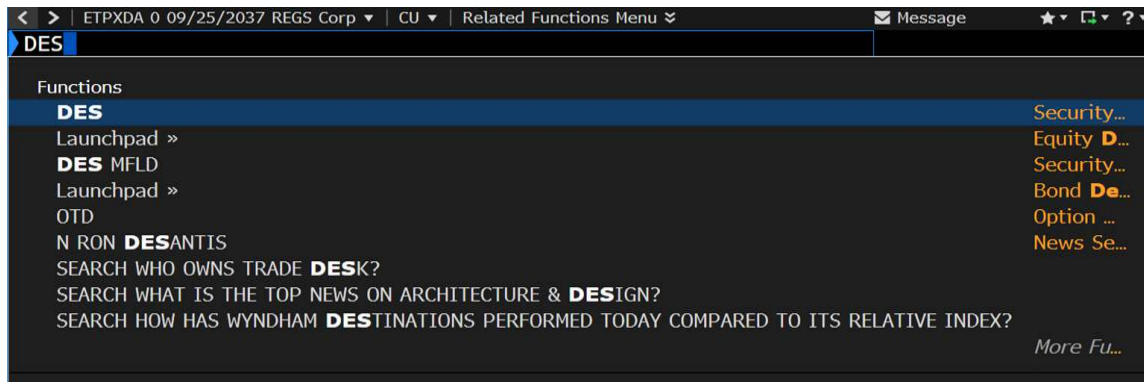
< > | ETPXDA 0 09/25/2037 REGS Corp ▾ | CU ▾ | Related Functions Menu ≚ Message ★▾ ▾ ?▾

DES

Functions

DES Security...
Launchpad » Equity D...
DES MFLD Security...
Launchpad » Bond De...
OTD Option ...
N RON DESANTIS News Se...
SEARCH WHO OWNS TRADE DESK?
SEARCH WHAT IS THE TOP NEWS ON ARCHITECTURE & DESIGN?
SEARCH HOW HAS WYNDHAM DESTINATIONS PERFORMED TODAY COMPARED TO ITS RELATIVE INDEX?
More Fu...